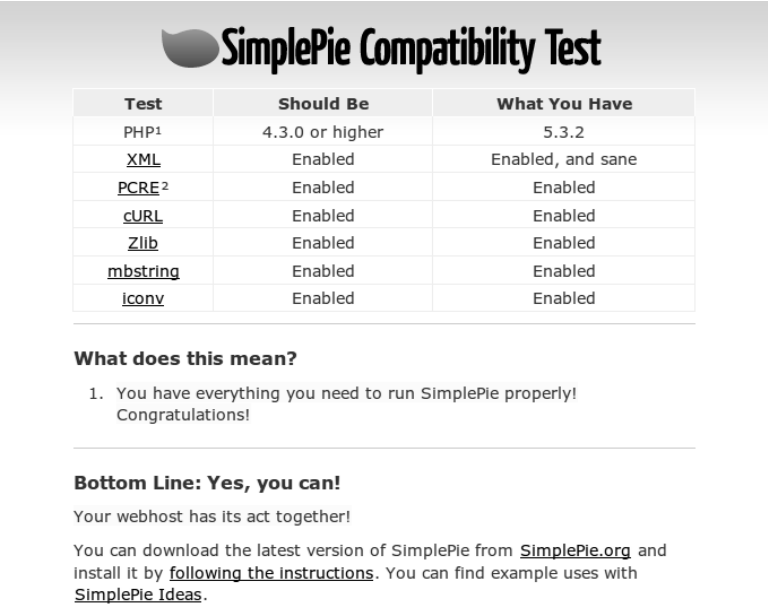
SimplePie Compatibility Test

| Test | Should Be | What You Have |
|---|---|---|
| PHP¹ | 4.3.0 or higher | 5.3.2 |
| XML | Enabled | Enabled, and sane |
| PCRE² | Enabled | Enabled |
| cURL | Enabled | Enabled |
| Zlib | Enabled | Enabled |
| mbstring | Enabled | Enabled |
| iconv | Enabled | Enabled |

What does this mean?

1. You have everything you need to run SimplePie properly! Congratulations!

Bottom Line: Yes, you can!

Your webhost has its act together!

You can download the latest version of SimplePie from SimplePie.org and install it by following the instructions. You can find example uses with SimplePie Ideas.